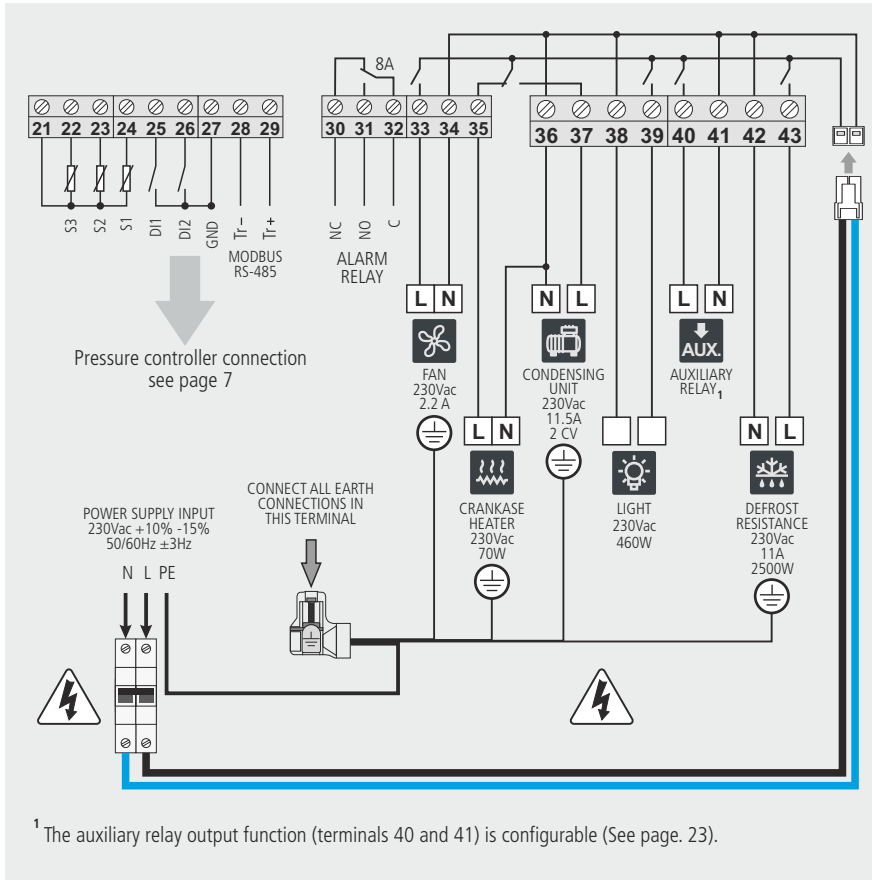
8A

21 22 23 24 25 26 27 28 29

S3 S2 S1 DI1 DI2 GND Tr- Tr+

MODBUS RS-485

30 31 32 33 34 35

NC NO C

ALARM RELAY

36 37 38 39 40 41 42 43

Pressure controller connection see page 7

L N

FAN 230Vac 2.2 A

N L

CONDENSING UNIT 230Vac 11.5A 2 CV

L N

AUX.

AUXILIARY RELAY$_1$

L N

CRANKASE HEATER 230Vac 70W

LIGHT 230Vac 460W

N L

DEFROST RESISTANCE 230Vac 11A 2500W

CONNECT ALL EARTH CONNECTIONS IN THIS TERMINAL

POWER SUPPLY INPUT 230Vac +10% -15% 50/60Hz ±3Hz

N L PE

$^1$ The auxiliary relay output function (terminals 40 and 41) is configurable (See page. 23).